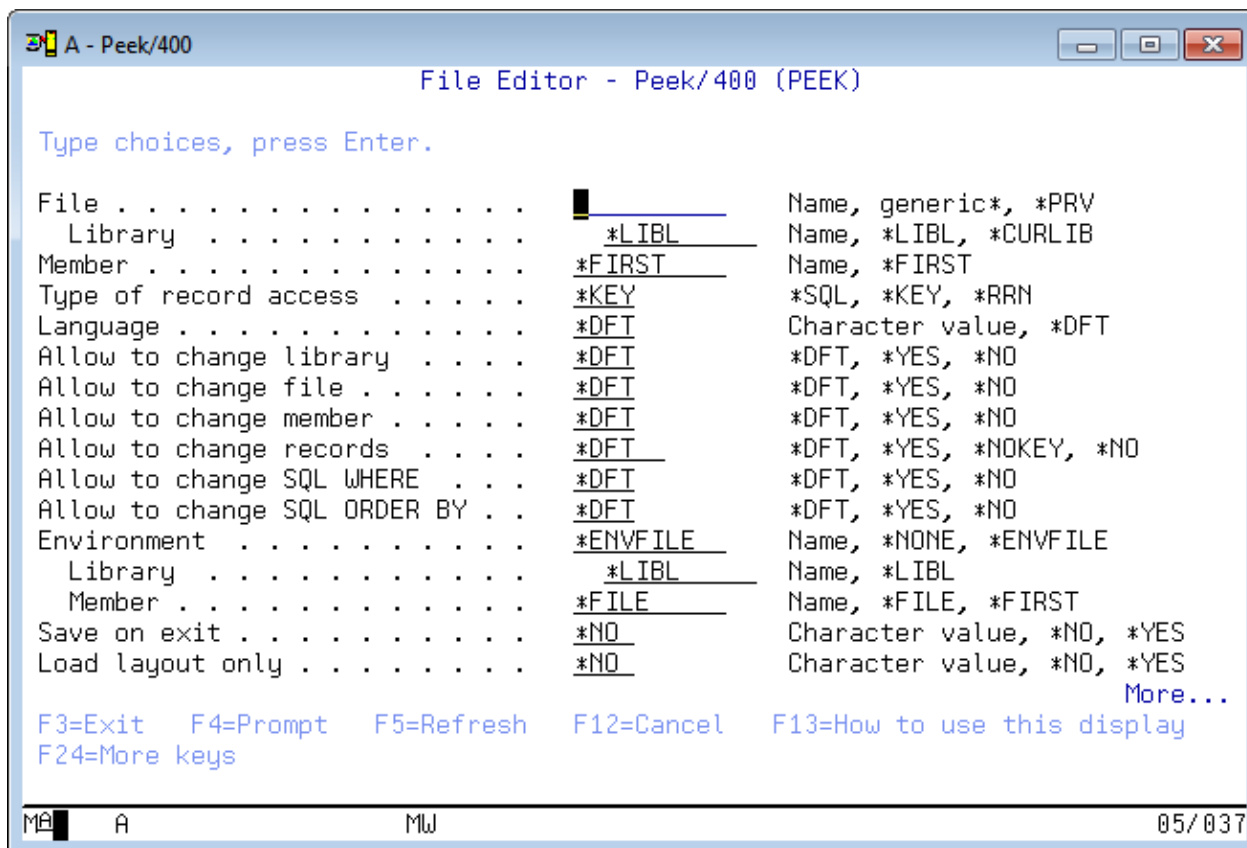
A - Peek/400

File Editor - Peek/400 (PEEK)

Type choices, press Enter.

| | | |
|---|---|---|
| File . . . . . . . . . . . . . . | | Name, generic*, *PRV |
| Library . . . . . . . . . . . | *LIBL | Name, *LIBL, *CURLIB |
| Member . . . . . . . . . . . . . | *FIRST | Name, *FIRST |
| Type of record access . . . . . | *KEY | *SQL, *KEY, *RRN |
| Language . . . . . . . . . . . . | *DFT | Character value, *DFT |
| Allow to change library . . . . | *DFT | *DFT, *YES, *NO |
| Allow to change file . . . . . . | *DFT | *DFT, *YES, *NO |
| Allow to change member . . . . . | *DFT | *DFT, *YES, *NO |
| Allow to change records . . . . | *DFT | *DFT, *YES, *NOKEY, *NO |
| Allow to change SQL WHERE . . . | *DFT | *DFT, *YES, *NO |
| Allow to change SQL ORDER BY . . | *DFT | *DFT, *YES, *NO |
| Environment . . . . . . . . . . | *ENVFILE | Name, *NONE, *ENVFILE |
| Library . . . . . . . . . . . | *LIBL | Name, *LIBL |
| Member . . . . . . . . . . . . | *FILE | Name, *FILE, *FIRST |
| Save on exit . . . . . . . . . . | *NO | Character value, *NO, *YES |
| Load layout only . . . . . . . . | *NO | Character value, *NO, *YES |

More...

F3=Exit F4=Prompt F5=Refresh F12=Cancel F13=How to use this display
F24=More keys

MA A MW 05/037